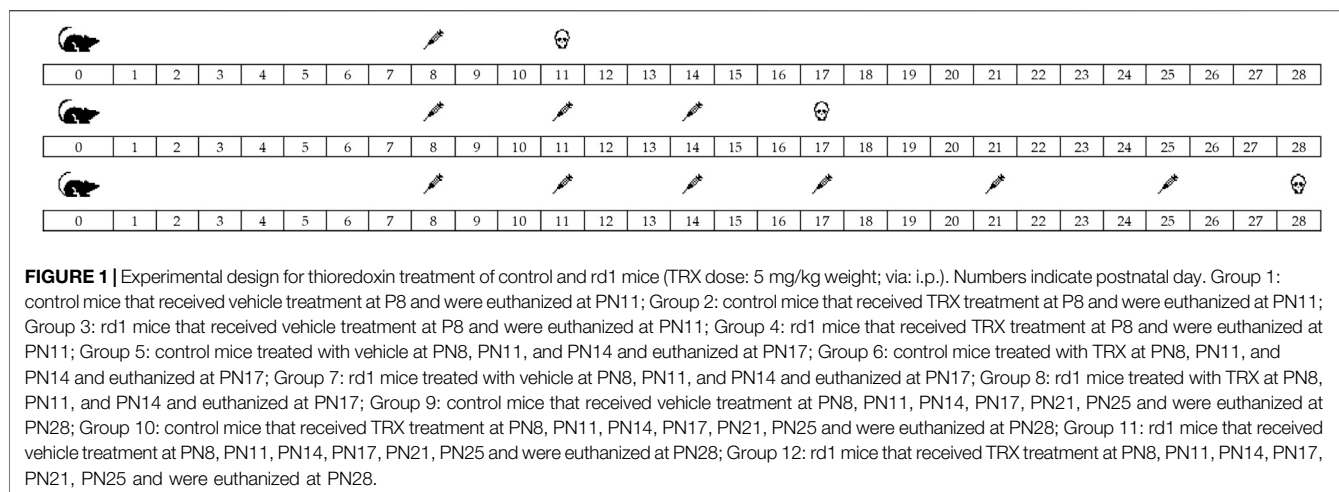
| 0 | 1 | 2 | 3 | 4 | 5 | 6 | 7 | 8 | 9 | 10 | 11 | 12 | 13 | 14 | 15 | 16 | 17 | 18 | 19 | 20 | 21 | 22 | 23 | 24 | 25 | 26 | 27 | 28 |
|---|---|---|---|---|---|---|---|---|---|---|---|---|---|---|---|---|---|---|---|---|---|---|---|---|---|---|---|---|

| 0 | 1 | 2 | 3 | 4 | 5 | 6 | 7 | 8 | 9 | 10 | 11 | 12 | 13 | 14 | 15 | 16 | 17 | 18 | 19 | 20 | 21 | 22 | 23 | 24 | 25 | 26 | 27 | 28 |
|---|---|---|---|---|---|---|---|---|---|---|---|---|---|---|---|---|---|---|---|---|---|---|---|---|---|---|---|---|

| 0 | 1 | 2 | 3 | 4 | 5 | 6 | 7 | 8 | 9 | 10 | 11 | 12 | 13 | 14 | 15 | 16 | 17 | 18 | 19 | 20 | 21 | 22 | 23 | 24 | 25 | 26 | 27 | 28 |
|---|---|---|---|---|---|---|---|---|---|---|---|---|---|---|---|---|---|---|---|---|---|---|---|---|---|---|---|---|

FIGURE 1 | Experimental design for thioredoxin treatment of control and rd1 mice (TRX dose: 5 mg/kg weight; via: i.p.). Numbers indicate postnatal day. Group 1: control mice that received vehicle treatment at P8 and were euthanized at PN11; Group 2: control mice that received TRX treatment at P8 and were euthanized at PN11; Group 3: rd1 mice that received vehicle treatment at P8 and were euthanized at PN11; Group 4: rd1 mice that received TRX treatment at P8 and were euthanized at PN11; Group 5: control mice treated with vehicle at PN8, PN11, and PN14 and euthanized at PN17; Group 6: control mice treated with TRX at PN8, PN11, and PN14 and euthanized at PN17; Group 7: rd1 mice treated with vehicle at PN8, PN11, and PN14 and euthanized at PN17; Group 8: rd1 mice treated with TRX at PN8, PN11, and PN14 and euthanized at PN17; Group 9: control mice that received vehicle treatment at PN8, PN11, PN14, PN17, PN21, PN25 and were euthanized at PN28; Group 10: control mice that received TRX treatment at PN8, PN11, PN14, PN17, PN21, PN25 and were euthanized at PN28; Group 11: rd1 mice that received vehicle treatment at PN8, PN11, PN14, PN17, PN21, PN25 and were euthanized at PN28; Group 12: rd1 mice that received TRX treatment at PN8, PN11, PN14, PN17, PN21, PN25 and were euthanized at PN28.